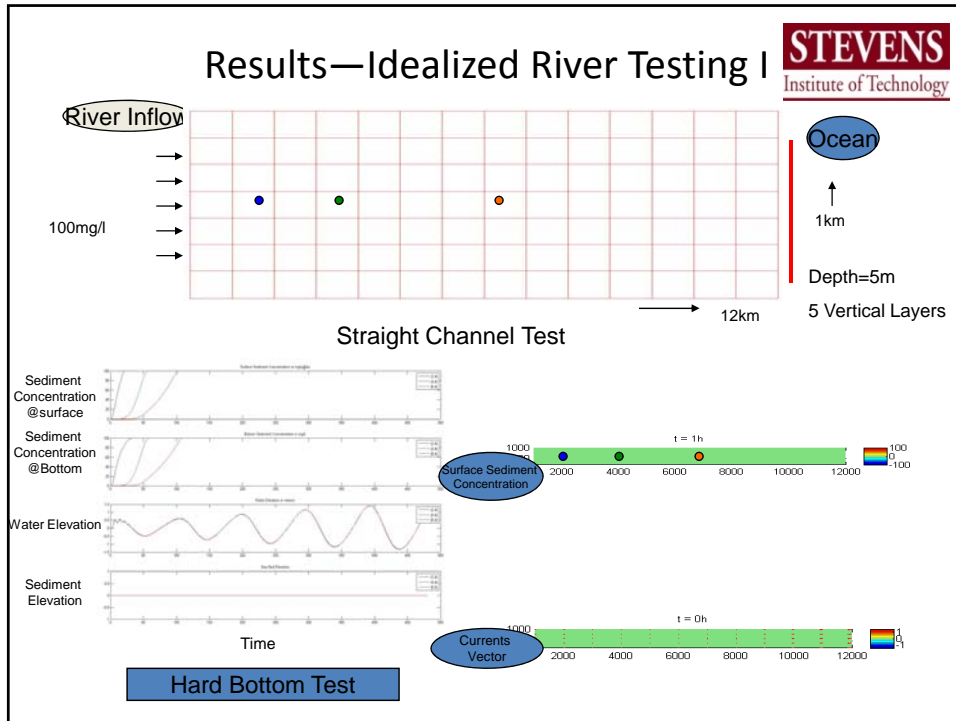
Results—Idealized River Testing I

STEVENS
Institute of Technology

River Inflow

Ocean

100mg/l

1km

Depth=5m

12km

5 Vertical Layers

Straight Channel Test

Sediment Concentration @surface

Sediment Concentration @Bottom

Water Elevation

Sediment Elevation

Time

Hard Bottom Test

t = 1h

1000

100
0
-100

Surface Sediment Concentration

2000 4000 6000 8000 10000 12000

t = 0h

1000

1
0
-1

Currents Vector

2000 4000 6000 8000 10000 12000